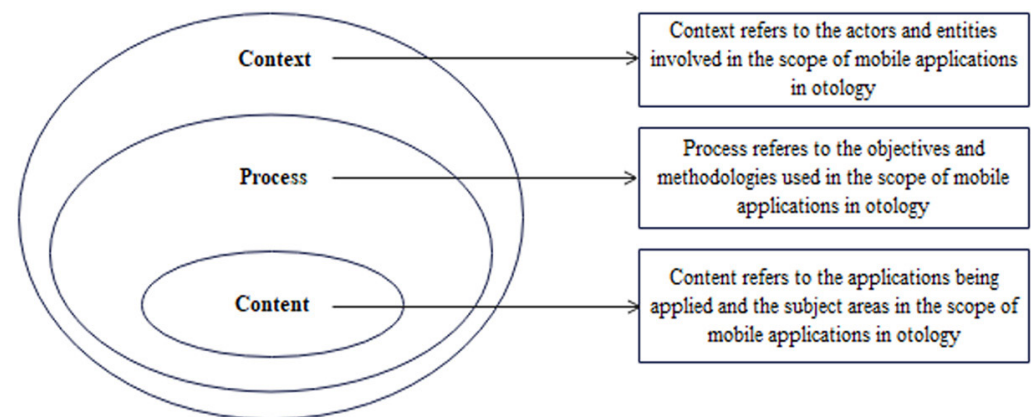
Context

Process

Content

Context refers to the actors and entities involved in the scope of mobile applications in otology

Process referes to the objectives and methodologies used in the scope of mobile applications in otology

Content refers to the applications being applied and the subject areas in the scope of mobile applications in otology